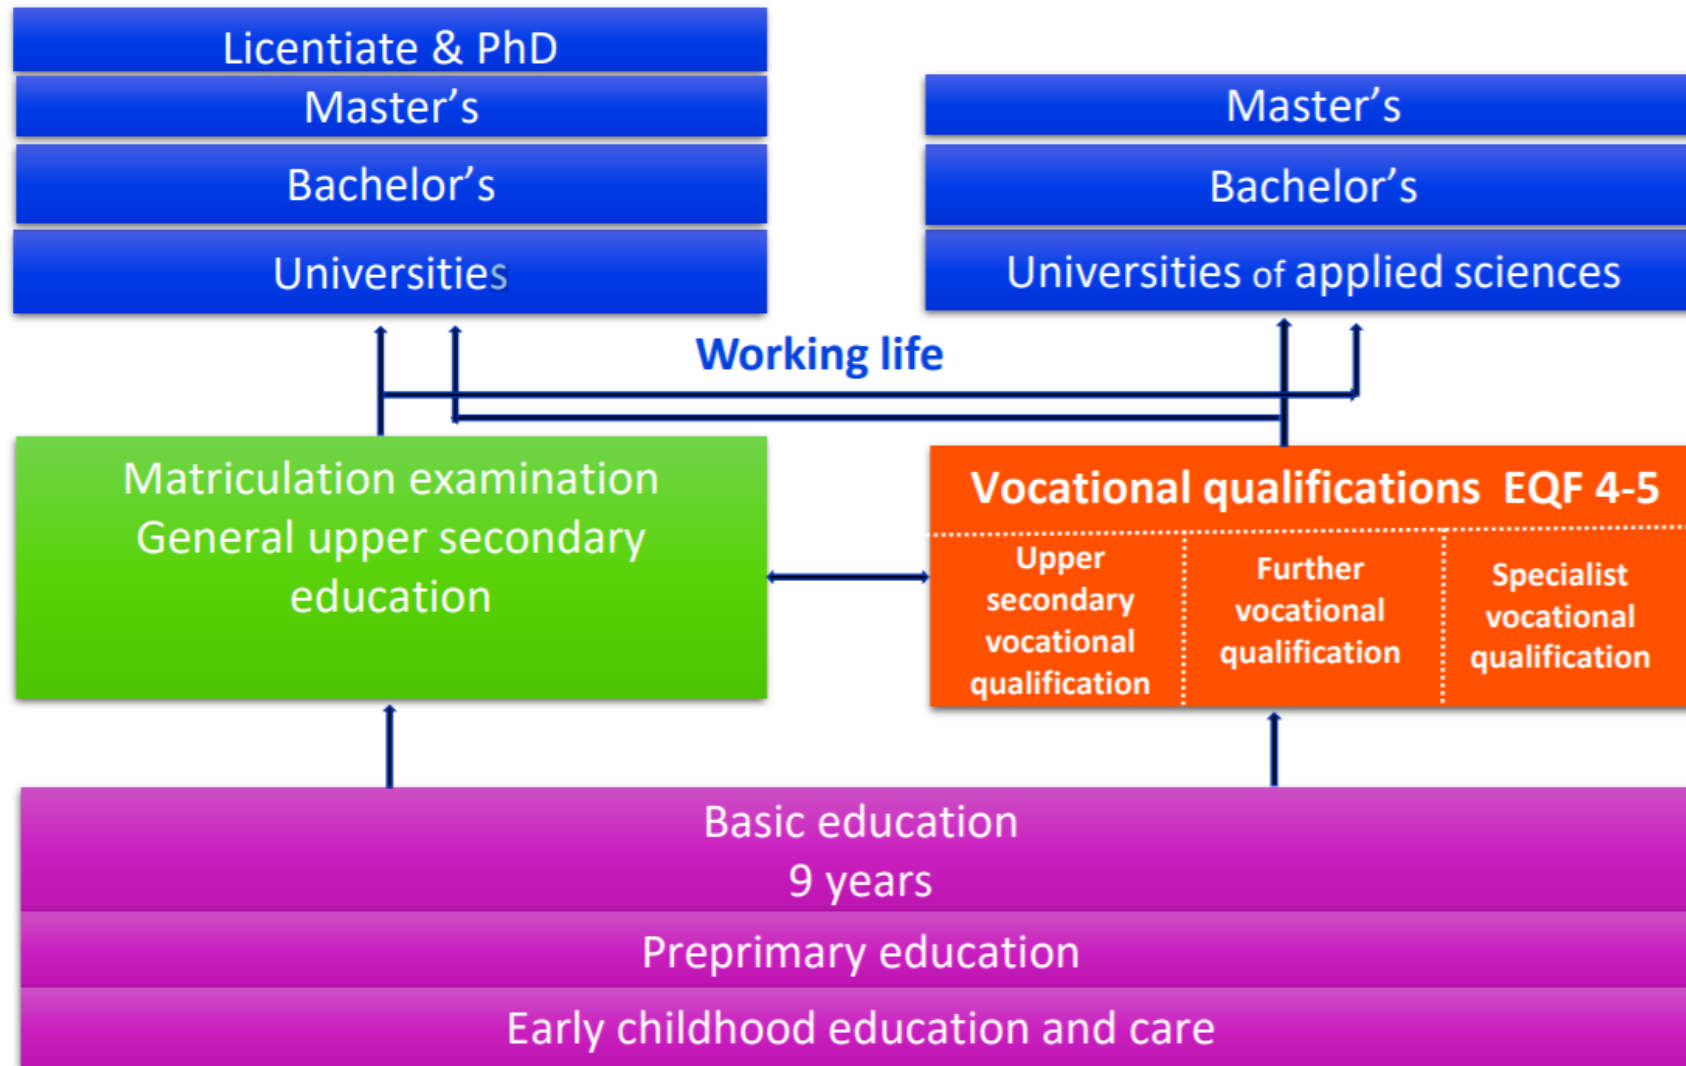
Licentiate & PhD

Master's

Bachelor's

Universities

Master's

Bachelor's

Universities of applied sciences

Working life

Matriculation examination
General upper secondary education

Vocational qualifications EQF 4-5

Upper secondary vocational qualification

Further vocational qualification

Specialist vocational qualification

Basic education
9 years

Preprimary education

Early childhood education and care